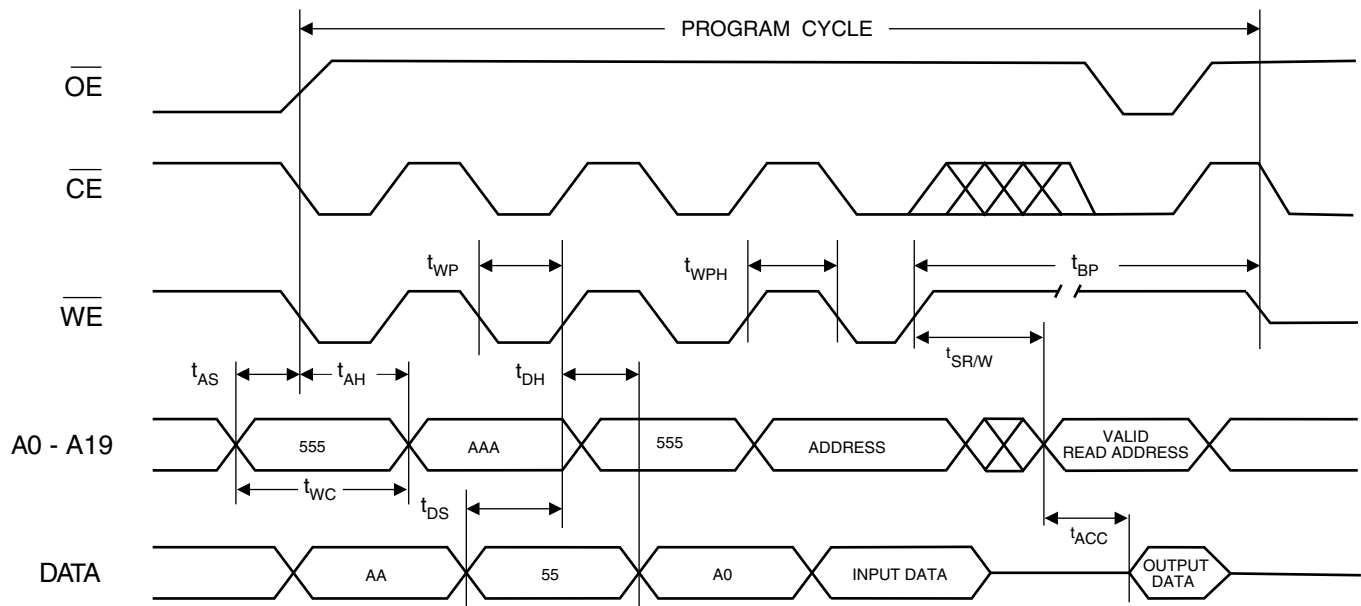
PROGRAM CYCLE

$\overline{OE}$

$\overline{CE}$

$t_{WP}$ $t_{WPH}$ $t_{BP}$

$\overline{WE}$

$t_{AS}$ $t_{AH}$ $t_{DH}$ $t_{SR/W}$

A0 - A19

555 AAA 555 ADDRESS VALID READ ADDRESS

$t_{WC}$ $t_{DS}$ $t_{ACC}$

DATA

AA 55 A0 INPUT DATA OUTPUT DATA